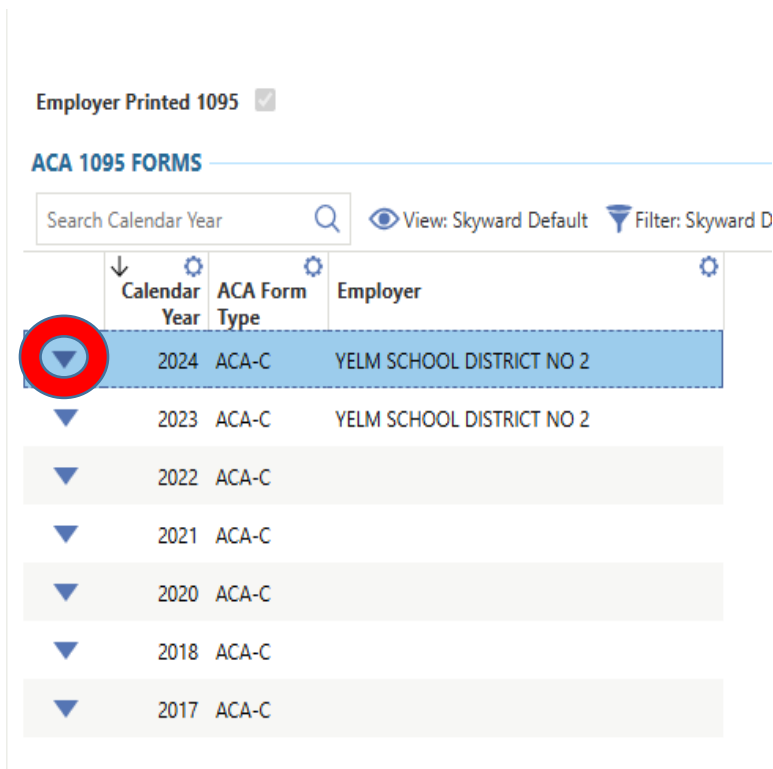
Employer Printed 1095

ACA 1095 FORMS

Search Calendar Year

View: Skyward Default

Filter: Skyward D

| | Calendar Year | ACA Form Type | Employer |
|---|---|---|---|
| | 2024 | ACA-C | YELM SCHOOL DISTRICT NO 2 |
| | 2023 | ACA-C | YELM SCHOOL DISTRICT NO 2 |
| | 2022 | ACA-C | |
| | 2021 | ACA-C | |
| | 2020 | ACA-C | |
| | 2018 | ACA-C | |
| | 2017 | ACA-C | |